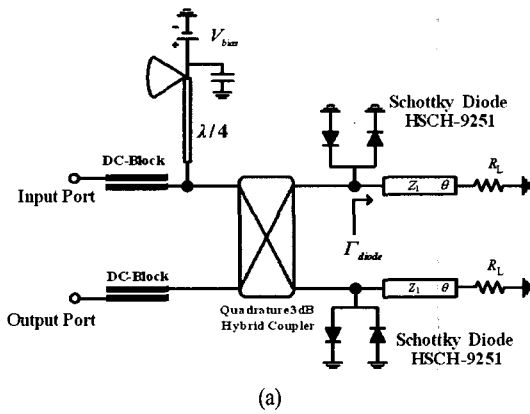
$V_{bias}$

$\lambda/4$

DC-Block

Input Port

Schottky Diode HSCH-9251

$Z_1$ $\theta$ $R_L$

$\Gamma_{diode}$

DC-Block

Output Port

Quadrature 3 dB Hybrid Coupler

$Z_1$ $\theta$ $R_L$

Schottky Diode HSCH-9251

(a)